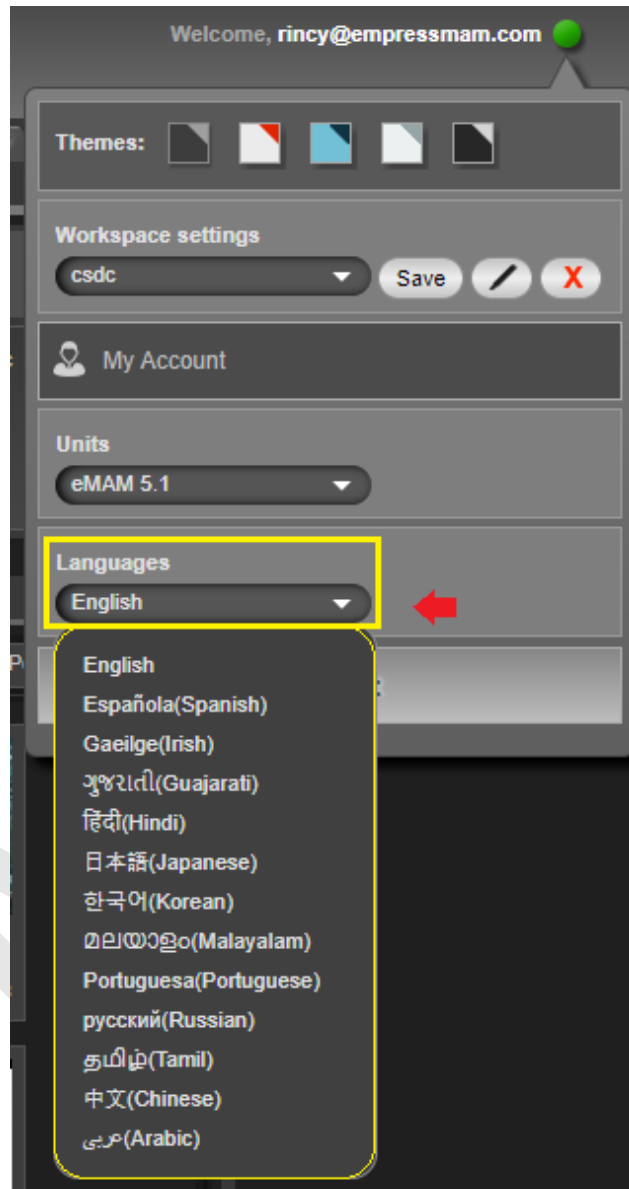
Welcome, rincy@empressmam.com

Themes:

Workspace settings
csdc
Save
X

My Account

Units
eMAM 5.1

Languages
English

English
Española(Spanish)
Gaeilge(Irish)
ગુજરાતી(Guajarati)
हिंदी(Hindi)
日本語(Japanese)
한국어(Korean)
മലയാളം(Malayalam)
Portuguesa(Portuguese)
русский(Russian)
தமிழ்(Tamil)
中文(Chinese)
عربى(Arabic)